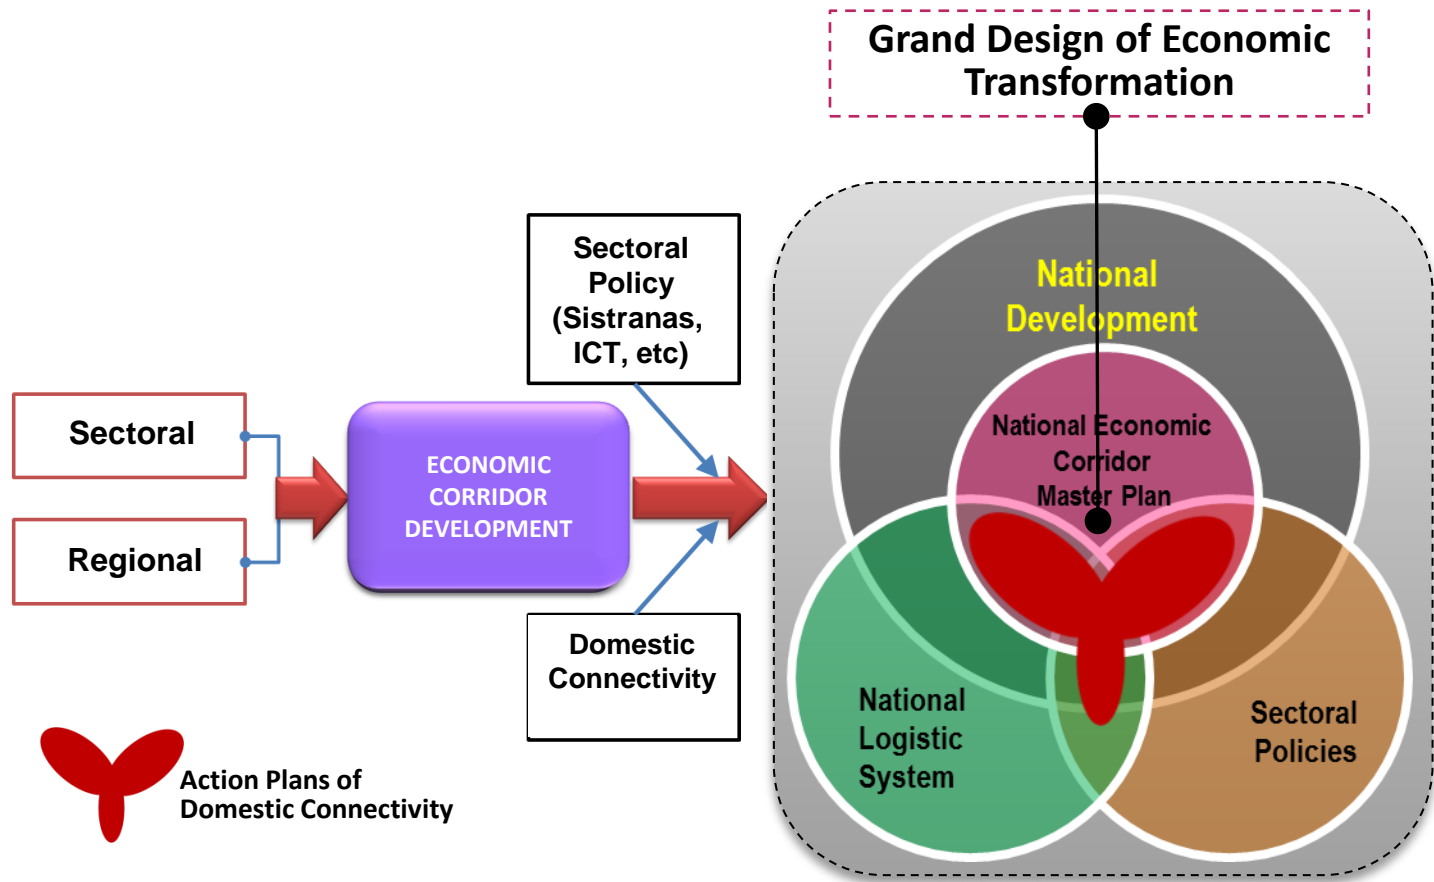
Grand Design of Economic Transformation

Sectoral Policy (Sistranas, ICT, etc)

Sectoral

Regional

ECONOMIC CORRIDOR DEVELOPMENT

Domestic Connectivity

National Development

National Economic Corridor Master Plan

National Logistic System

Sectoral Policies

Action Plans of Domestic Connectivity